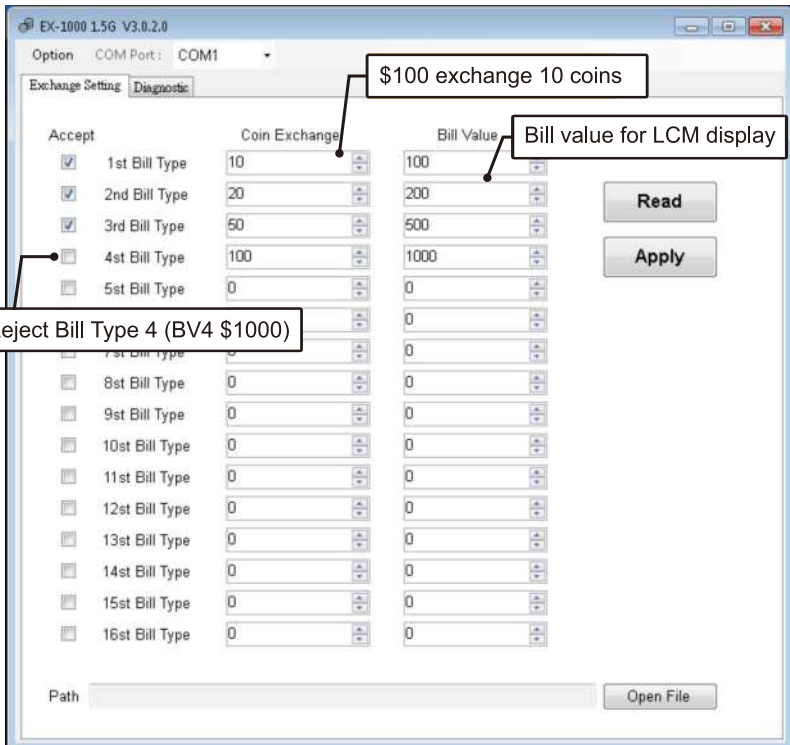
EX-1000 1.5G V3.0.2.0

Option COM Port : COM1

Exchange Setting Diagnostic

$100 exchange 10 coins

Bill value for LCM display

| Accept | | Coin Exchange | Bill Value |
|---|---|---|---|
| ☑ | 1st Bill Type | 10 | 100 |
| ☑ | 2nd Bill Type | 20 | 200 |
| ☑ | 3rd Bill Type | 50 | 500 |
| ☐ | 4st Bill Type | 100 | 1000 |
| ☐ | 5st Bill Type | 0 | 0 |
| ☐ | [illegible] | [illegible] | 0 |
| ☐ | 7st Bill Type | 0 | 0 |
| ☐ | 8st Bill Type | 0 | 0 |
| ☐ | 9st Bill Type | 0 | 0 |
| ☐ | 10st Bill Type | 0 | 0 |
| ☐ | 11st Bill Type | 0 | 0 |
| ☐ | 12st Bill Type | 0 | 0 |
| ☐ | 13st Bill Type | 0 | 0 |
| ☐ | 14st Bill Type | 0 | 0 |
| ☐ | 15st Bill Type | 0 | 0 |
| ☐ | 16st Bill Type | 0 | 0 |

eject Bill Type 4 (BV4 $1000)

Read

Apply

Path

Open File